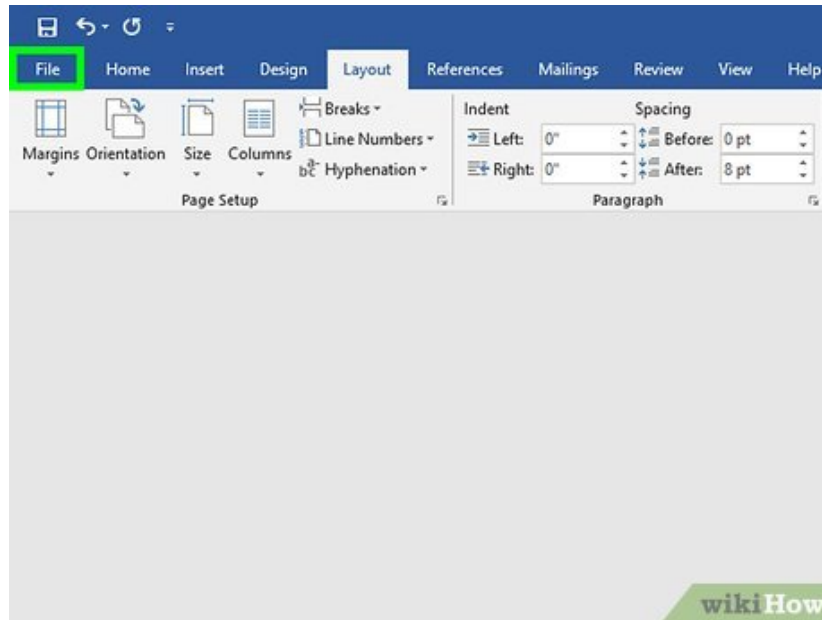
File Home Insert Design Layout References Mailings Review View Help

Margins Orientation Size Columns Breaks Line Numbers Hyphenation

Page Setup

Indent
Left: 0"
Right: 0"

Spacing
Before: 0 pt
After: 8 pt

Paragraph

wikiHow